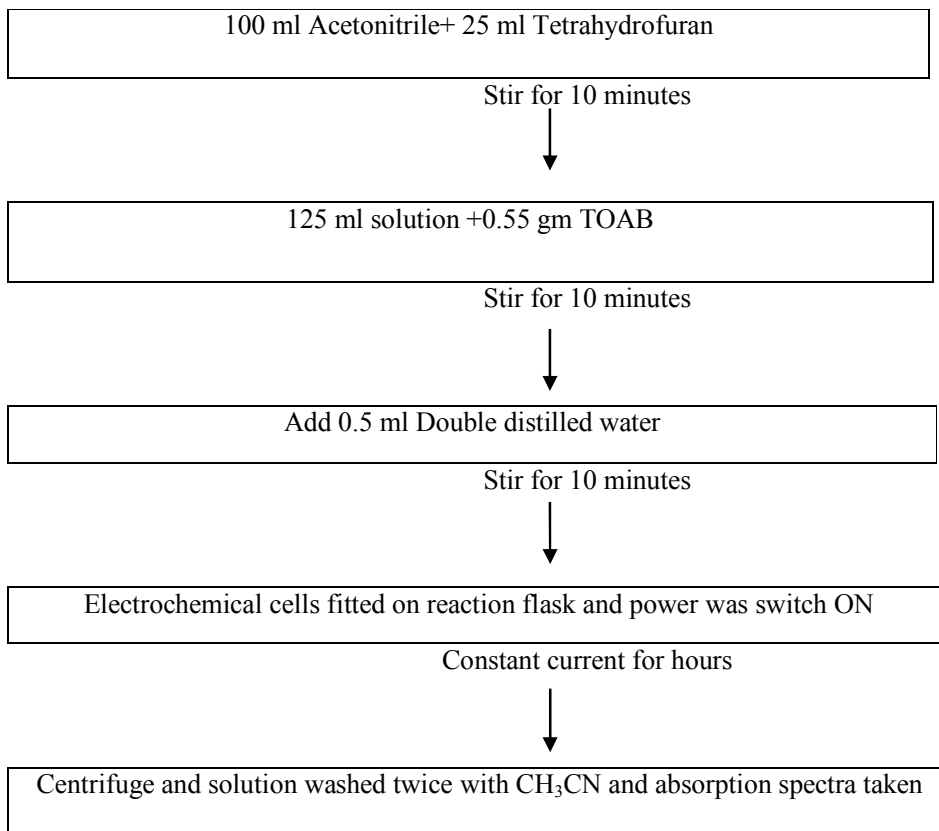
100 ml Acetonitrile+ 25 ml Tetrahydrofuran

Stir for 10 minutes

125 ml solution +0.55 gm TOAB

Stir for 10 minutes

Add 0.5 ml Double distilled water

Stir for 10 minutes

Electrochemical cells fitted on reaction flask and power was switch ON

Constant current for hours

Centrifuge and solution washed twice with $CH_3CN$ and absorption spectra taken